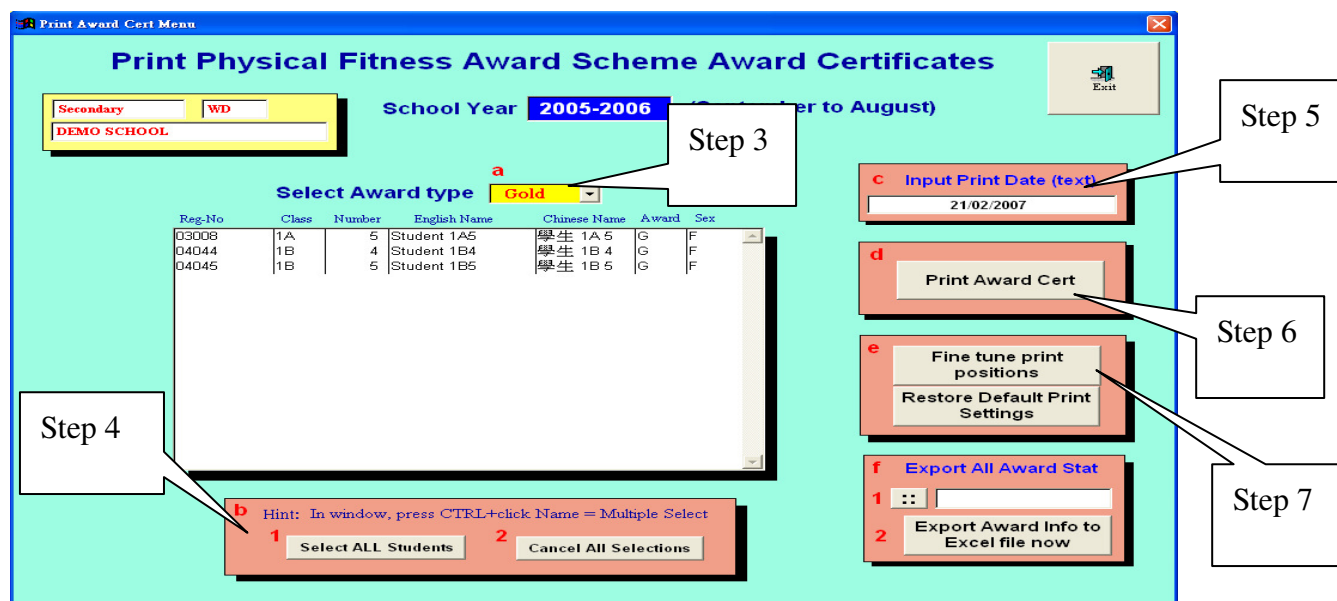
Print Award Cert Menu

Print Physical Fitness Award Scheme Award Certificates

Exit

Secondary WD
DEMO SCHOOL

School Year 2005-2006 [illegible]ber to August)

Step 3

Step 5

a
Select Award type Gold

c Input Print Date (text)
21/02/2007

| Reg-No | Class | Number | English Name | Chinese Name | Award | Sex |
|---|---|---|---|---|---|---|
| 03008 | 1A | 5 | Student 1A5 | 學生 1A 5 | G | F |
| 04044 | 1B | 4 | Student 1B4 | 學生 1B 4 | G | F |
| 04045 | 1B | 5 | Student 1B5 | 學生 1B 5 | G | F |

d
Print Award Cert

Step 6

e
Fine tune print positions
Restore Default Print Settings

Step 4

Step 7

f Export All Award Stat
1 ::
2 Export Award Info to Excel file now

b Hint: In window, press CTRL+click Name = Multiple Select
1 Select ALL Students
2 Cancel All Selections